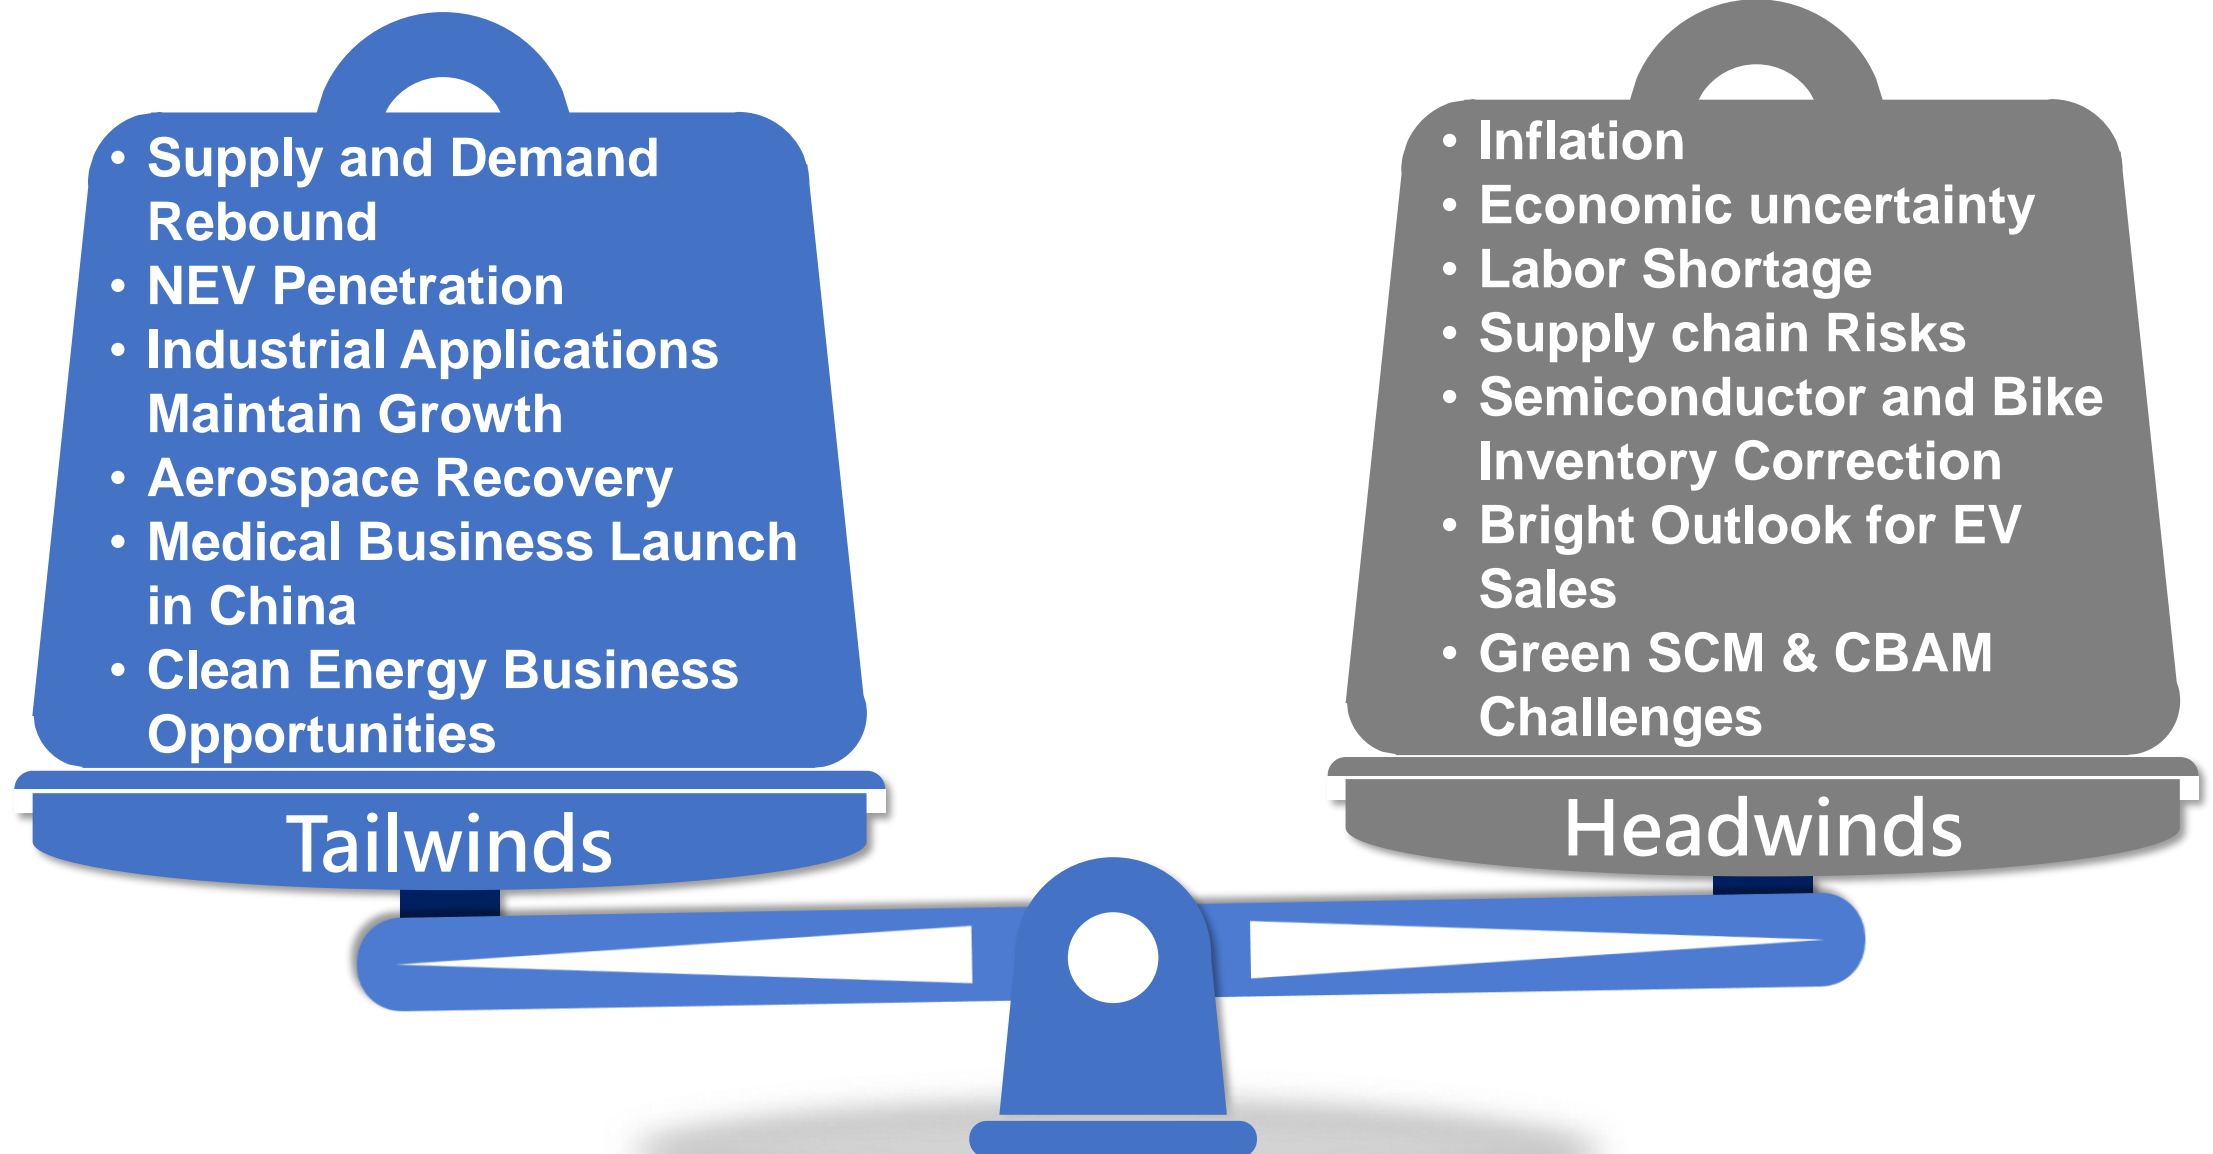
• Supply and Demand Rebound
• NEV Penetration
• Industrial Applications Maintain Growth
• Aerospace Recovery
• Medical Business Launch in China
• Clean Energy Business Opportunities

Tailwinds

• Inflation
• Economic uncertainty
• Labor Shortage
• Supply chain Risks
• Semiconductor and Bike Inventory Correction
• Bright Outlook for EV Sales
• Green SCM & CBAM Challenges

Headwinds